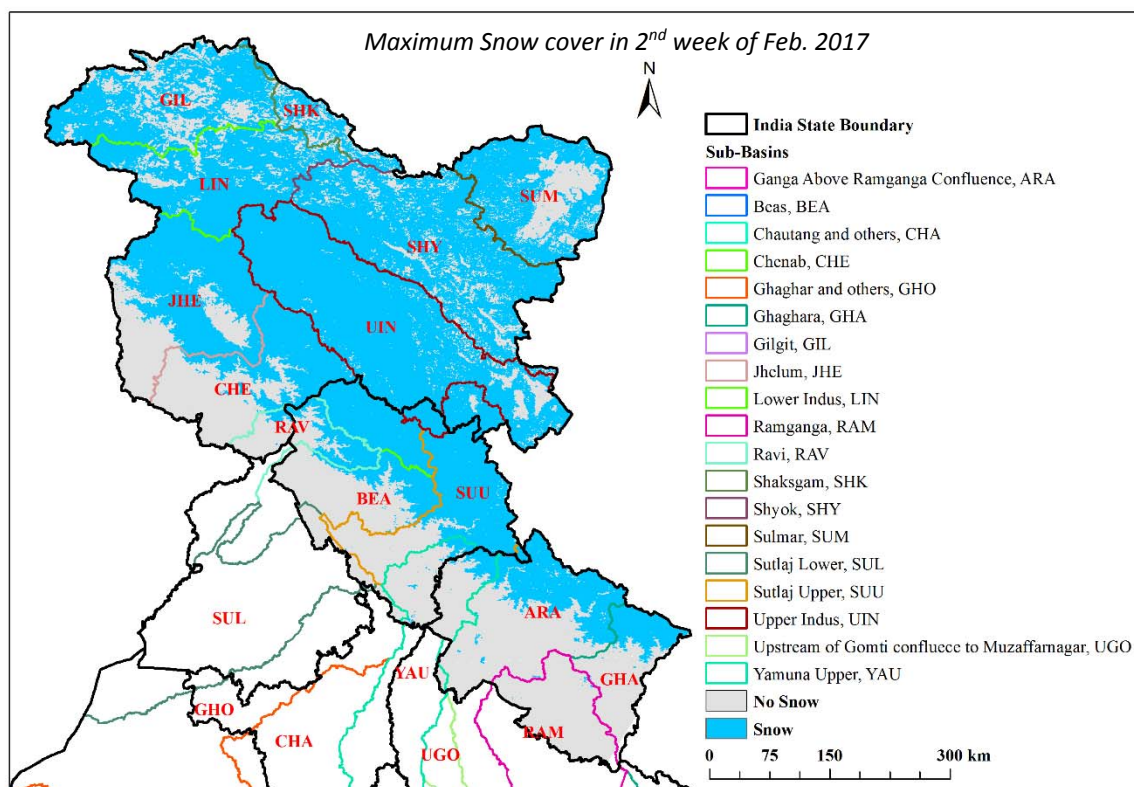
Maximum Snow cover in 2$^{nd}$ week of Feb. 2017

N

GIL
SHK
LIN
SUM
SHY
JHE
UIN
CHE
RAV
BEA
SUU
SUL
ARA
YAU
GHA
GHO
CHA
UGO
RAM

India State Boundary
Sub-Basins
Ganga Above Ramganga Confluence, ARA
Beas, BEA
Chautang and others, CHA
Chenab, CHE
Ghaghar and others, GHO
Ghaghara, GHA
Gilgit, GIL
Jhelum, JHE
Lower Indus, LIN
Ramganga, RAM
Ravi, RAV
Shaksgam, SHK
Shyok, SHY
Sulmar, SUM
Sutlaj Lower, SUL
Sutlaj Upper, SUU
Upper Indus, UIN
Upstream of Gomti conflucce to Muzaffarnagar, UGO
Yamuna Upper, YAU
No Snow
Snow

0 75 150 300 km